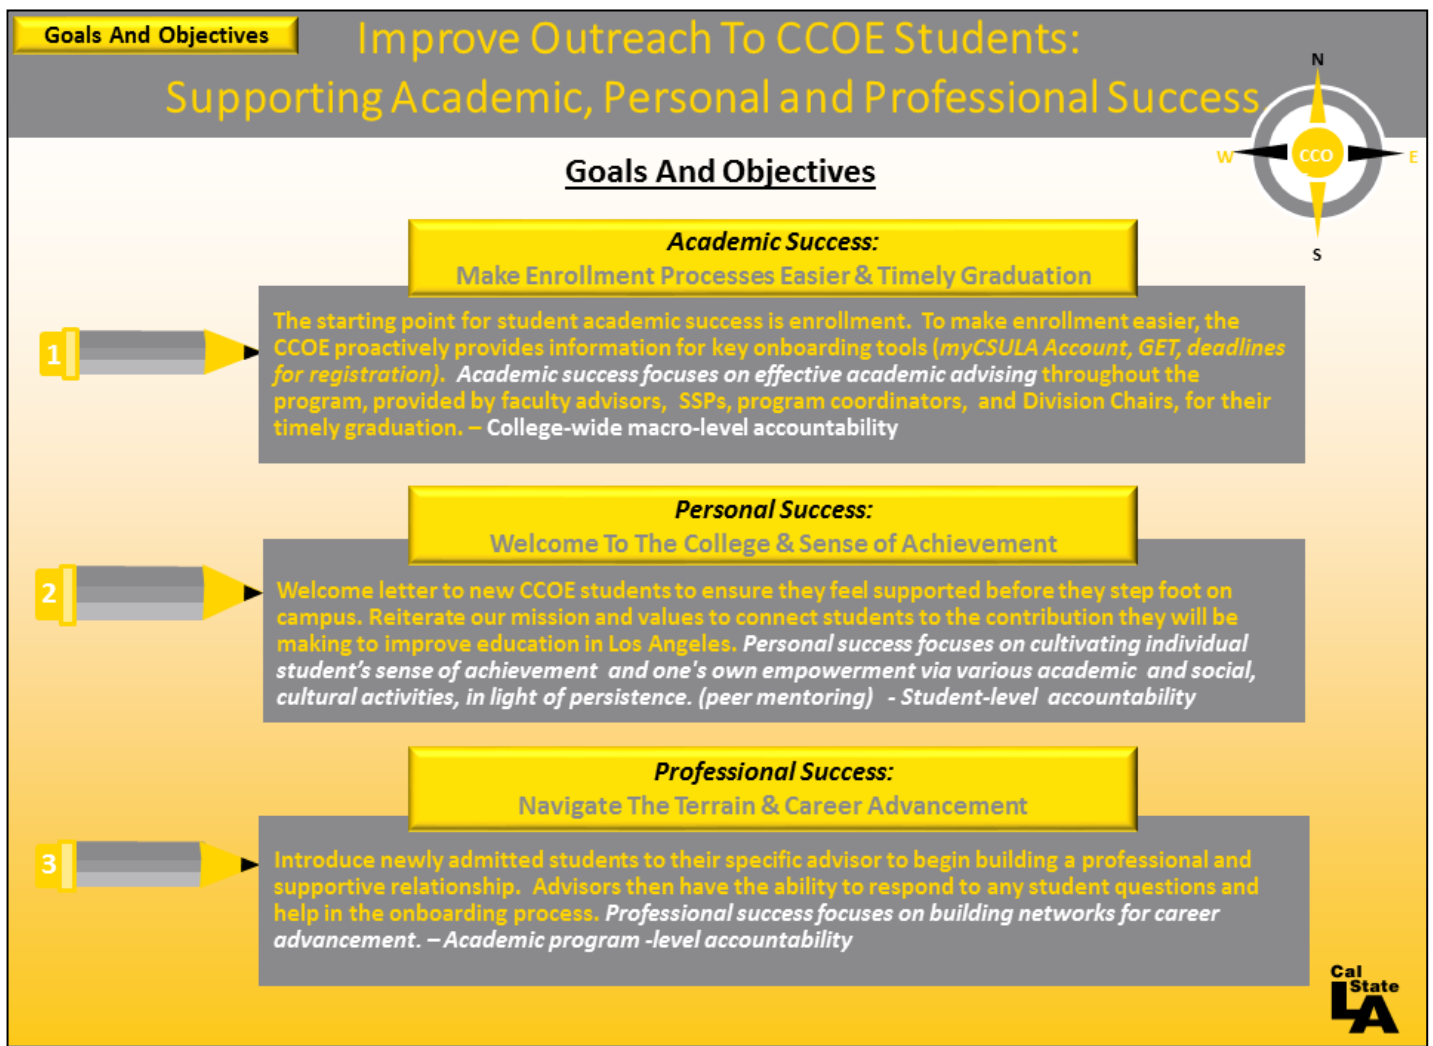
Goals And Objectives

Improve Outreach To CCOE Students: Supporting Academic, Personal and Professional Success

N
W
CCO
E
S

Goals And Objectives

Academic Success:
Make Enrollment Processes Easier & Timely Graduation

1

The starting point for student academic success is enrollment. To make enrollment easier, the CCOE proactively provides information for key onboarding tools (myCSULA Account, GET, deadlines for registration). Academic success focuses on effective academic advising throughout the program, provided by faculty advisors, SSPs, program coordinators, and Division Chairs, for their timely graduation. – College-wide macro-level accountability

Personal Success:
Welcome To The College & Sense of Achievement

2

Welcome letter to new CCOE students to ensure they feel supported before they step foot on campus. Reiterate our mission and values to connect students to the contribution they will be making to improve education in Los Angeles. Personal success focuses on cultivating individual student's sense of achievement and one's own empowerment via various academic and social, cultural activities, in light of persistence. (peer mentoring) - Student-level accountability

Professional Success:
Navigate The Terrain & Career Advancement

3

Introduce newly admitted students to their specific advisor to begin building a professional and supportive relationship. Advisors then have the ability to respond to any student questions and help in the onboarding process. Professional success focuses on building networks for career advancement. – Academic program -level accountability

Cal State LA